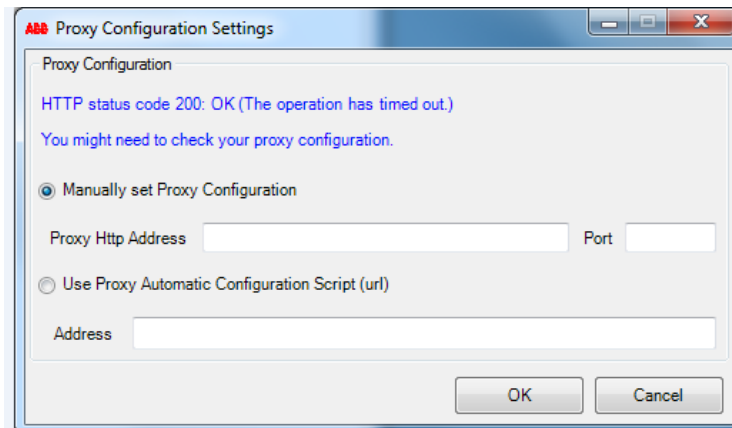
ABB Proxy Configuration Settings

Proxy Configuration

HTTP status code 200: OK (The operation has timed out.)

You might need to check your proxy configuration.

Manually set Proxy Configuration

Proxy Http Address

Port

Use Proxy Automatic Configuration Script (url)

Address

OK

Cancel